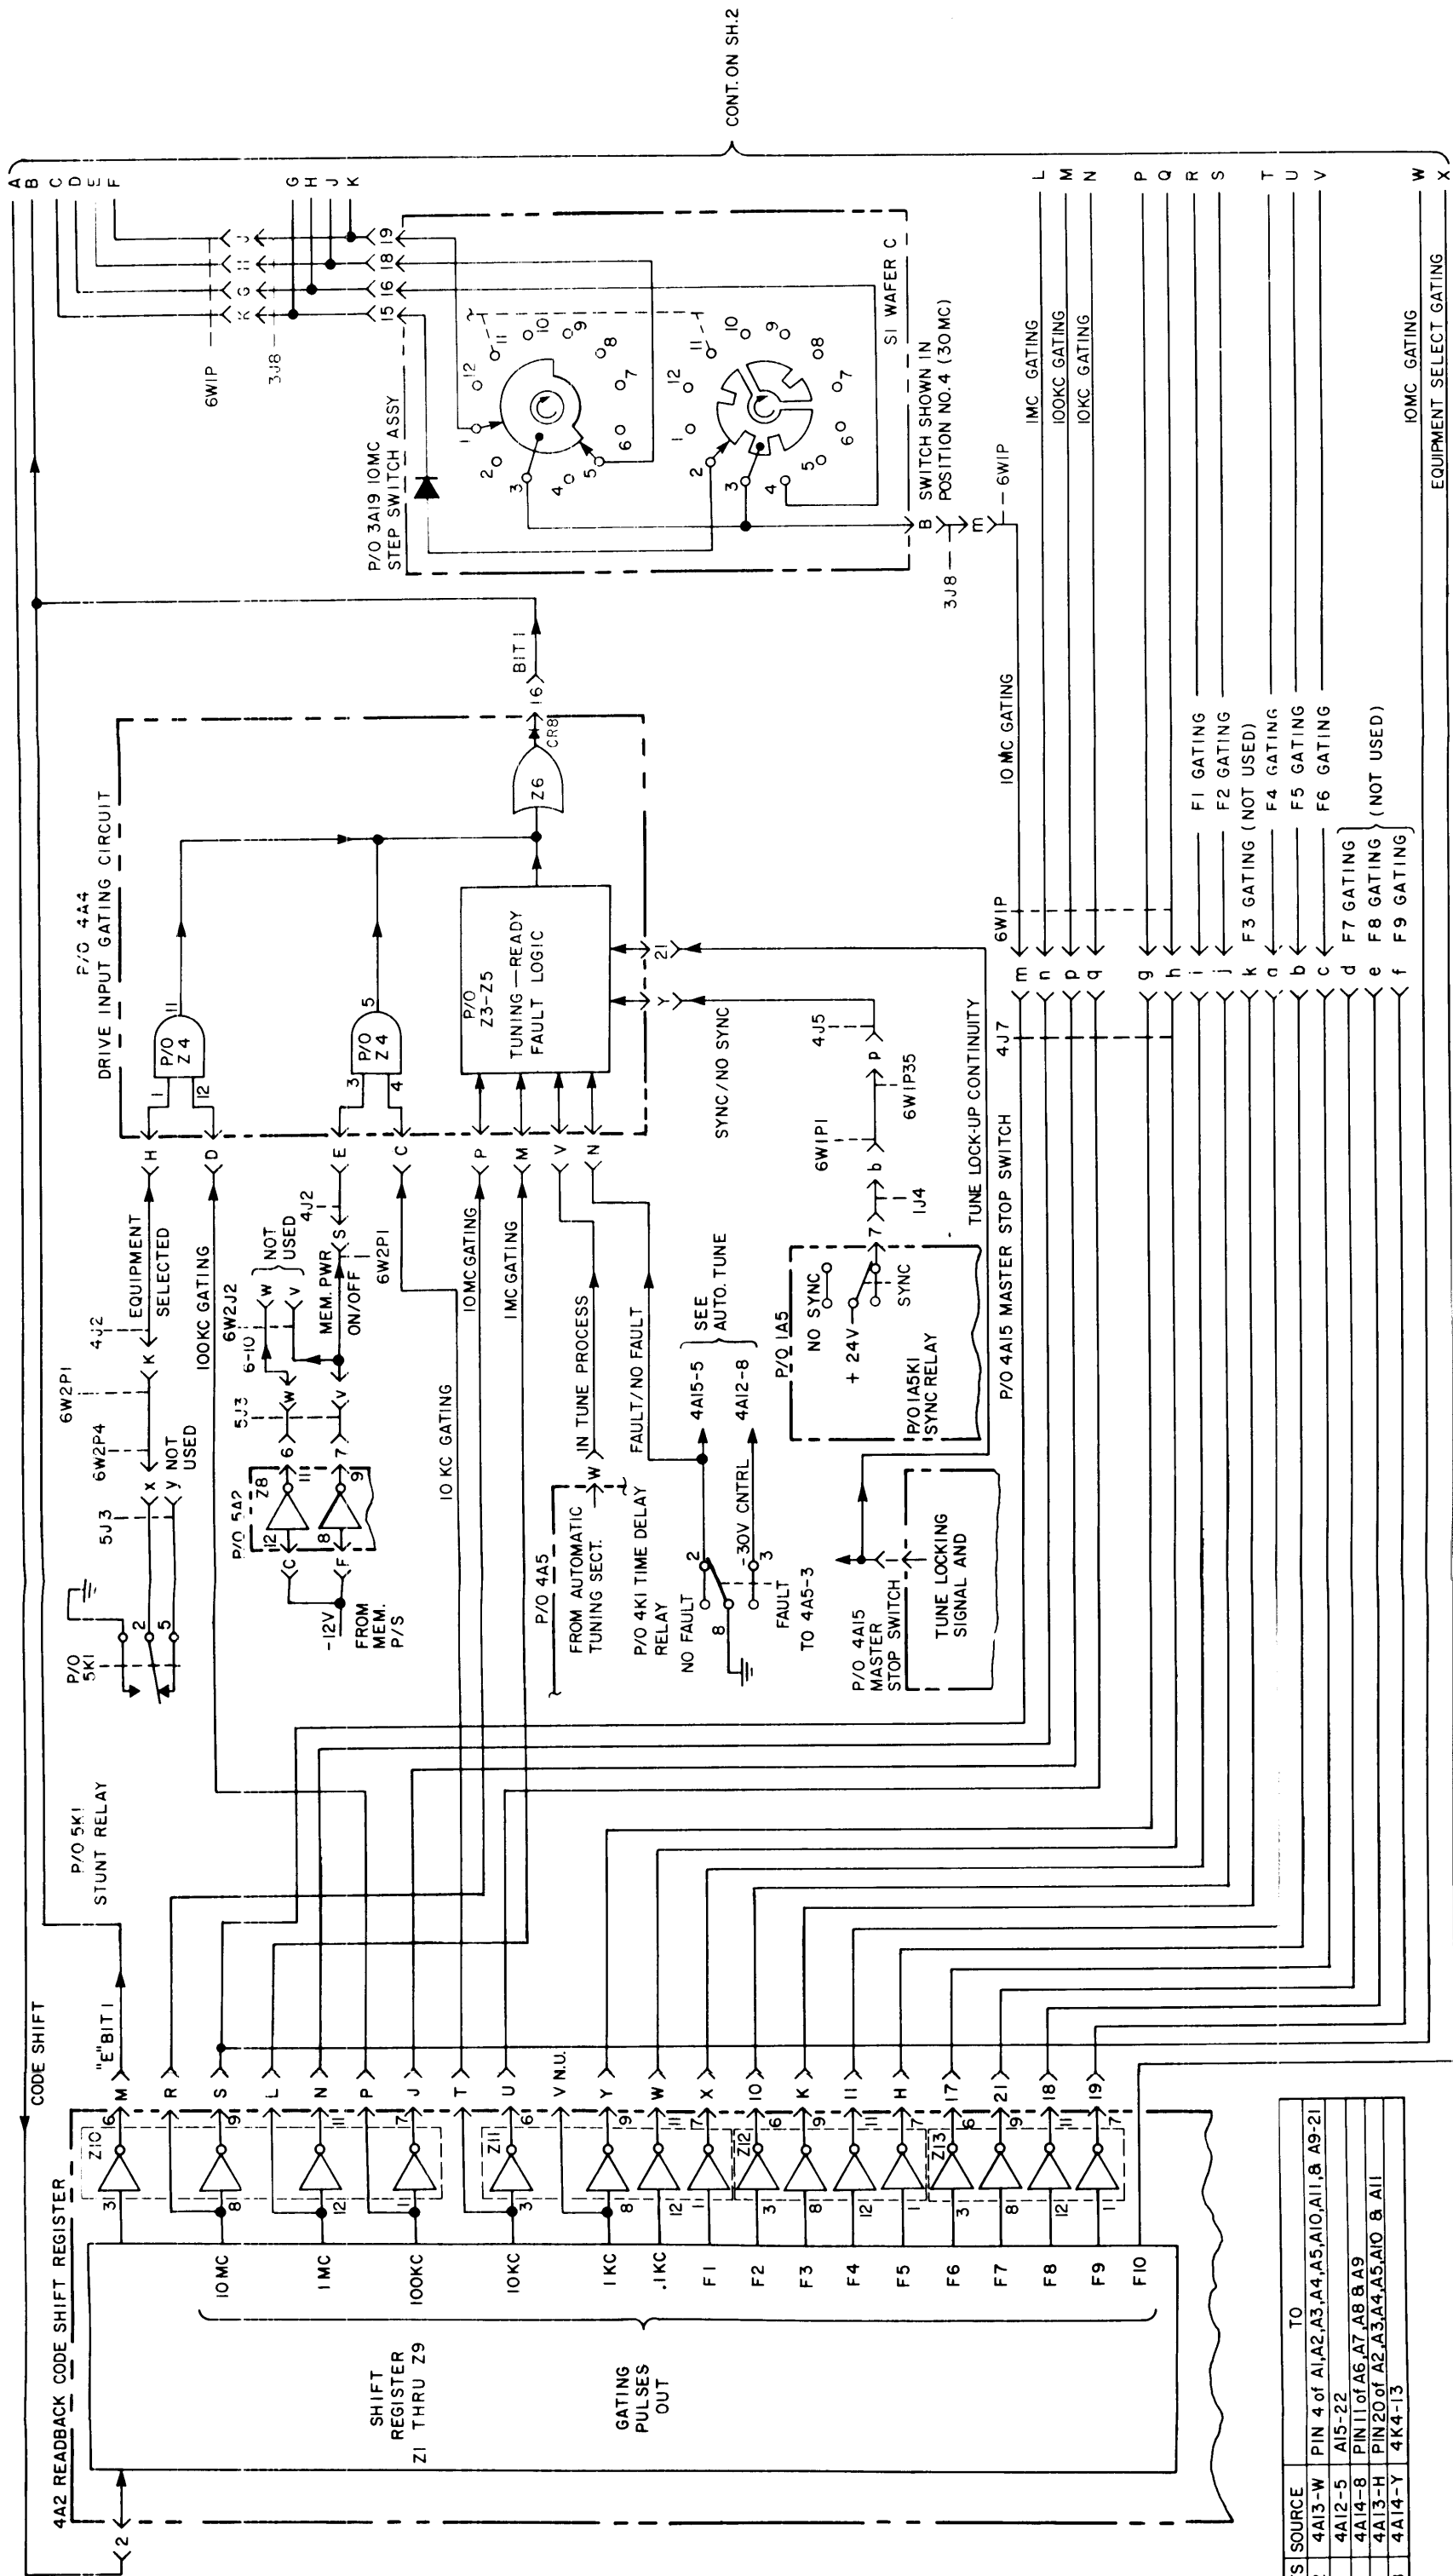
CONT. ON SH.2

A B C D E F G H J K L M N P Q R S T U V W X

6W1P 3J8 15 16 18 19

P/O 3A19 10MC STEP SWITCH ASSY

S1 WAFER C

SWITCH SHOWN IN POSITION NO.4 (30MC)

B m 6W1P 3J8

1MC GATING
100KC GATING
10KC GATING

10MC GATING
EQUIPMENT SELECT GATING

BIT 1
16
CR8
Z6

P/O 4A4
DRIVE INPUT GATING CIRCUIT

P/O Z4
P/O Z4
P/O Z3-Z5 TUNING—READY FAULT LOGIC

21 Y

10 MC GATING

F1 GATING
F2 GATING
F3 GATING (NOT USED)
F4 GATING
F5 GATING
F6 GATING
F7 GATING
F8 GATING (NOT USED)
F9 GATING

6W1P
m n p q g h j k a b c d e f
4J7

SYNC/NO SYNC
4J5
6W1P35
6W1P1
1J4
TUNE LOCK-UP CONTINUITY
P/O 4A15 MASTER STOP SWITCH

H D E C P M V N

EQUIPMENT SELECTED
4J2
6W2P1
6W2P4
X Y NOT USED
5J3
P/O 5K1

100KC GATING
6W2J2
6-10
W V NOT USED
4J2
MEM. PWR ON/OFF
6W2P1
5J3
P/O 5A2 Z8
-12V
FROM MEM. P/S

10 KC GATING
10MC GATING
1MC GATING

IN TUNE PROCESS
FAULT/NO FAULT
SEE AUTO. TUNE
4A15-5
4A12-8
P/O 1A5
NO SYNC
+ 24V
SYNC
P/O 1A5K1 SYNC RELAY

P/O 4A5
FROM AUTOMATIC TUNING SECT.
P/O 4K1 TIME DELAY RELAY
NO FAULT
-30V CNTRL
FAULT TO 4A5-3

P/O 4A15 MASTER STOP SWITCH
TUNE LOCKING SIGNAL AND

P/O 5K1 STUNT RELAY

CODE SHIFT
"E" BIT 1
M R S L N P J T U V N.U. Y W X 10 K 11 H 17 21 18 19

Z10 Z11 Z12 Z13

4A2 READBACK CODE SHIFT REGISTER

10MC 1MC 100KC 10KC 1KC .1KC F1 F2 F3 F4 F5 F6 F7 F8 F9 F10

SHIFT REGISTER Z1 THRU Z9
GATING PULSES OUT

| S | SOURCE | TO |
|---|---|---|
| | 4A13-W | PIN 4 of A1,A2,A3,A4,A5,A10,A11,& A9-21 |
| | 4A12-5 | A15-22 |
| | 4A14-8 | PIN 11 of A6,A7,A8 & A9 |
| | 4A13-H | PIN 20 of A2,A3,A4,A5,A10 & A11 |
| | 4A14-Y | 4K4-13 |